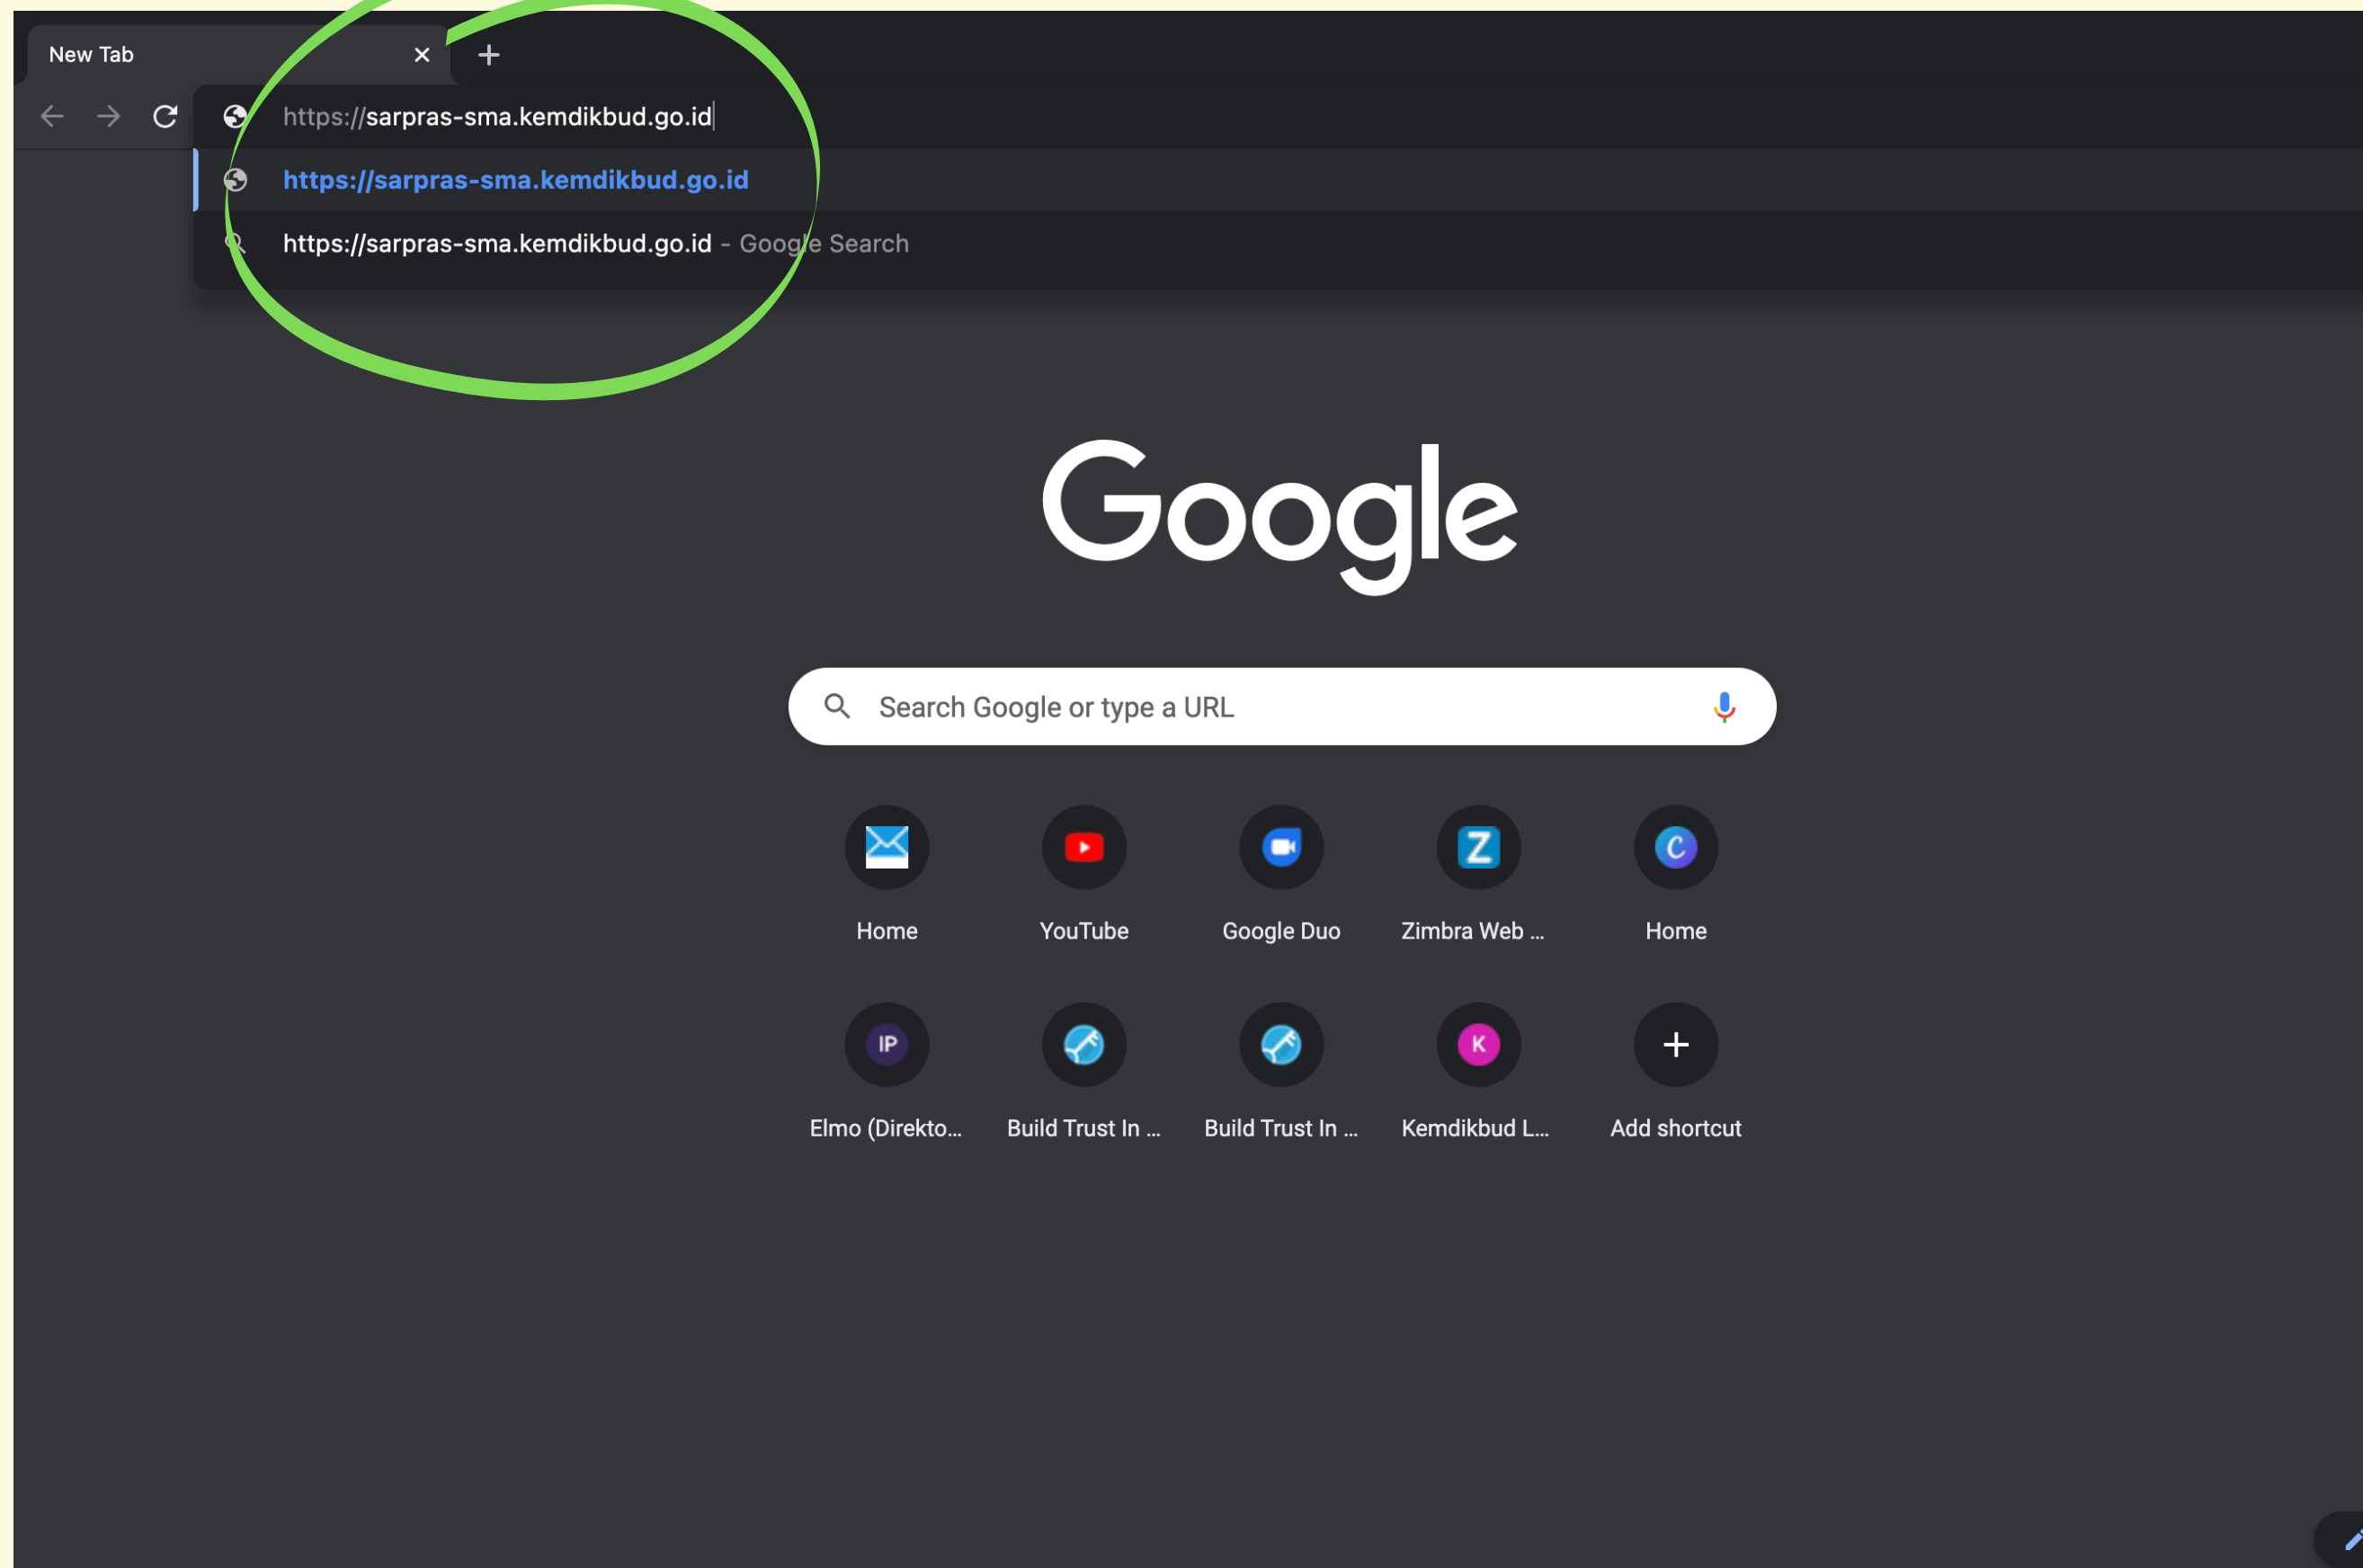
New Tab

https://sarpras-sma.kemdikbud.go.id

https://sarpras-sma.kemdikbud.go.id

https://sarpras-sma.kemdikbud.go.id - Google Search

Google

Search Google or type a URL

Home
YouTube
Google Duo
Zimbra Web ...
Home

IP
Elmo (Direkto...
Build Trust In ...
Build Trust In ...
K
Kemdikbud L...
Add shortcut